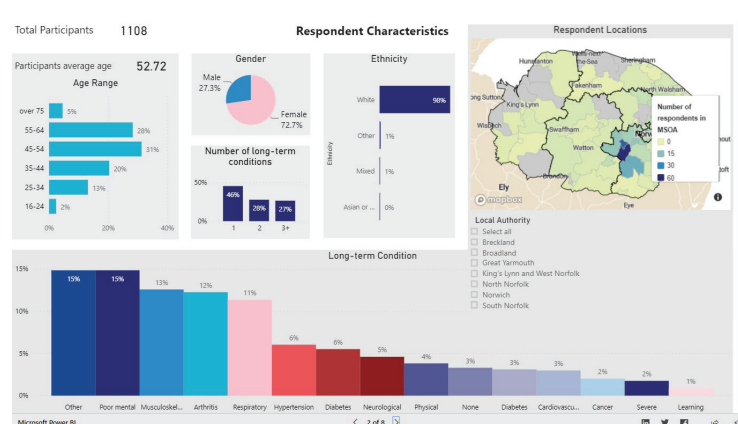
Total Participants 1108

Respondent Characteristics

Participants average age 52.72

Age Range

| | |
|---|---|
| over 75 | 5% |
| 55-64 | 28% |
| 45-54 | 31% |
| 35-44 | 20% |
| 25-34 | 13% |
| 16-24 | 2% |

0% 20% 40%

Gender

Male 27.3%

Female 72.7%

Number of long-term conditions

50%

0%

46% 28% 27%

1 2 3+

Ethnicity

Ethnicity

White 98%

Other 1%

Mixed 1%

Asian or ... 0%

Respondent Locations

Hunstanton Wells-next-the-Sea Sheringham North Walsham Fakenham Sutton King's Lynn Wisbech Swaffham Watton Ely Brandon Eye

Number of respondents in MSOA

0

15

30

60

© mapbox

Local Authority

Select all

Breckland

Broadland

Great Yarmouth

King's Lynn and West Norfolk

North Norfolk

Norwich

South Norfolk

Long-term Condition

15% 10% 5% 0%

| Other | Poor mental | Musculoskel... | Arthritis | Respiratory | Hypertension | Diabetes | Neurological | Physical | None | Diabetes | Cardiovascu... | Cancer | Severe | Learning |
|---|---|---|---|---|---|---|---|---|---|---|---|---|---|---|
| 15% | 15% | 13% | 12% | 11% | 6% | 6% | 5% | 4% | 3% | 3% | 3% | 2% | 2% | 1% |

Microsoft Power BI

< 2 of 8 >